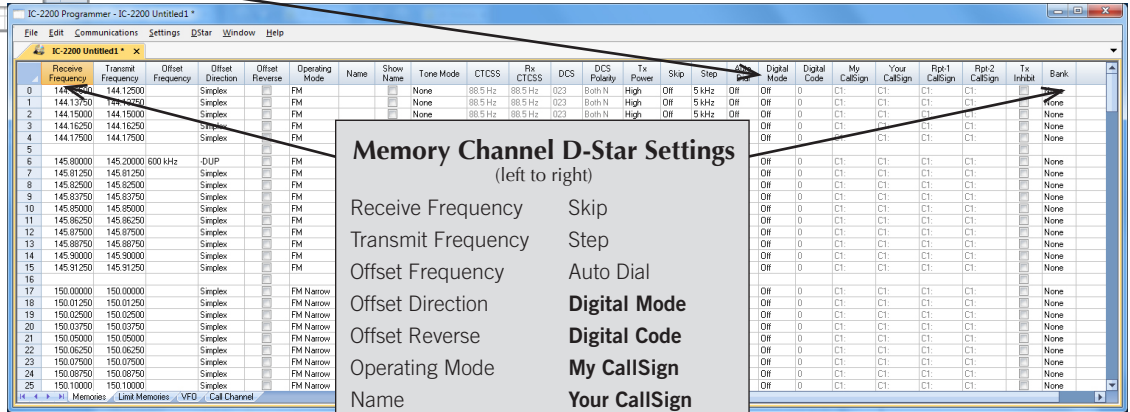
IC-2200 Programmer - IC-2200 Untitled1 *

File Edit Communications Settings DStar Window Help

IC-2200 Untitled1 * ×

| | Receive Frequency | Transmit Frequency | Offset Frequency | Offset Direction | Offset Reverse | Operating Mode | Name | Show Name | Tone Mode | CTCSS | Rx CTCSS | DCS | DCS Polarity | Tx Power | Skip | Step | Auto Dial | Digital Mode | Digital Code | My CallSign | Your CallSign | Rpt-1 CallSign | Rpt-2 CallSign | Tx Inhibit | Bank |
|---|---|---|---|---|---|---|---|---|---|---|---|---|---|---|---|---|---|---|---|---|---|---|---|---|---|
| 0 | 144.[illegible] | 144.12500 | | Simplex | | FM | | | None | 88.5 Hz | 88.5 Hz | 023 | Both N | High | Off | 5 kHz | Off | Off | 0 | C1: | C1: | C1: | C1: | | |
| 1 | 144.13750 | 144.13750 | | Simplex | | FM | | | None | 88.5 Hz | 88.5 Hz | 023 | Both N | High | Off | 5 kHz | Off | Off | 0 | C1: | C1: | C1: | C1: | | None |
| 2 | 144.15000 | 144.15000 | | Simplex | | FM | | | None | 88.5 Hz | 88.5 Hz | 023 | Both N | High | Off | 5 kHz | Off | Off | 0 | C1: | C1: | C1: | C1: | | None |
| 3 | 144.16250 | 144.16250 | | Simplex | | FM | | | | | | | | | | | | Off | 0 | C1: | C1: | C1: | C1: | | None |
| 4 | 144.17500 | 144.17500 | | Simplex | | FM | | | | | | | | | | | | Off | 0 | C1: | C1: | C1: | C1: | | None |
| 5 | | | | | | | | | | | | | | | | | | | | | | | | | |
| 6 | 145.80000 | 145.20000 | 600 kHz | -DUP | | FM | | | | | | | | | | | | Off | 0 | C1: | C1: | C1: | C1: | | None |
| 7 | 145.81250 | 145.81250 | | Simplex | | FM | | | | | | | | | | | | Off | 0 | C1: | C1: | C1: | C1: | | None |
| 8 | 145.82500 | 145.82500 | | Simplex | | FM | | | | | | | | | | | | Off | 0 | C1: | C1: | C1: | C1: | | None |
| 9 | 145.83750 | 145.83750 | | Simplex | | FM | | | | | | | | | | | | Off | 0 | C1: | C1: | C1: | C1: | | None |
| 10 | 145.85000 | 145.85000 | | Simplex | | FM | | | | | | | | | | | | Off | 0 | C1: | C1: | C1: | C1: | | None |
| 11 | 145.86250 | 145.86250 | | Simplex | | FM | | | | | | | | | | | | Off | 0 | C1: | C1: | C1: | C1: | | None |
| 12 | 145.87500 | 145.87500 | | Simplex | | FM | | | | | | | | | | | | Off | 0 | C1: | C1: | C1: | C1: | | None |
| 13 | 145.88750 | 145.88750 | | Simplex | | FM | | | | | | | | | | | | Off | 0 | C1: | C1: | C1: | C1: | | None |
| 14 | 145.90000 | 145.90000 | | Simplex | | FM | | | | | | | | | | | | Off | 0 | C1: | C1: | C1: | C1: | | None |
| 15 | 145.91250 | 145.91250 | | Simplex | | FM | | | | | | | | | | | | Off | 0 | C1: | C1: | C1: | C1: | | None |
| 16 | | | | | | | | | | | | | | | | | | | | | | | | | |
| 17 | 150.00000 | 150.00000 | | Simplex | | FM Narrow | | | | | | | | | | | | Off | 0 | C1: | C1: | C1: | C1: | | None |
| 18 | 150.01250 | 150.01250 | | Simplex | | FM Narrow | | | | | | | | | | | | Off | 0 | C1: | C1: | C1: | C1: | | None |
| 19 | 150.02500 | 150.02500 | | Simplex | | FM Narrow | | | | | | | | | | | | Off | 0 | C1: | C1: | C1: | C1: | | None |
| 20 | 150.03750 | 150.03750 | | Simplex | | FM Narrow | | | | | | | | | | | | Off | 0 | C1: | C1: | C1: | C1: | | None |
| 21 | 150.05000 | 150.05000 | | Simplex | | FM Narrow | | | | | | | | | | | | Off | 0 | C1: | C1: | C1: | C1: | | None |
| 22 | 150.06250 | 150.06250 | | Simplex | | FM Narrow | | | | | | | | | | | | Off | 0 | C1: | C1: | C1: | C1: | | None |
| 23 | 150.07500 | 150.07500 | | Simplex | | FM Narrow | | | | | | | | | | | | Off | 0 | C1: | C1: | C1: | C1: | | None |
| 24 | 150.08750 | 150.08750 | | Simplex | | FM Narrow | | | | | | | | | | | | Off | 0 | C1: | C1: | C1: | C1: | | None |
| 25 | 150.10000 | 150.10000 | | Simplex | | FM Narrow | | | | | | | | | | | | Off | 0 | C1: | C1: | C1: | C1: | | None |

Memories | Limit Memories | VFO | Call Channel

Memory Channel D-Star Settings
(left to right)

Receive Frequency
Transmit Frequency
Offset Frequency
Offset Direction
Offset Reverse
Operating Mode
Name

Skip
Step
Auto Dial
Digital Mode
Digital Code
My CallSign
Your CallSign